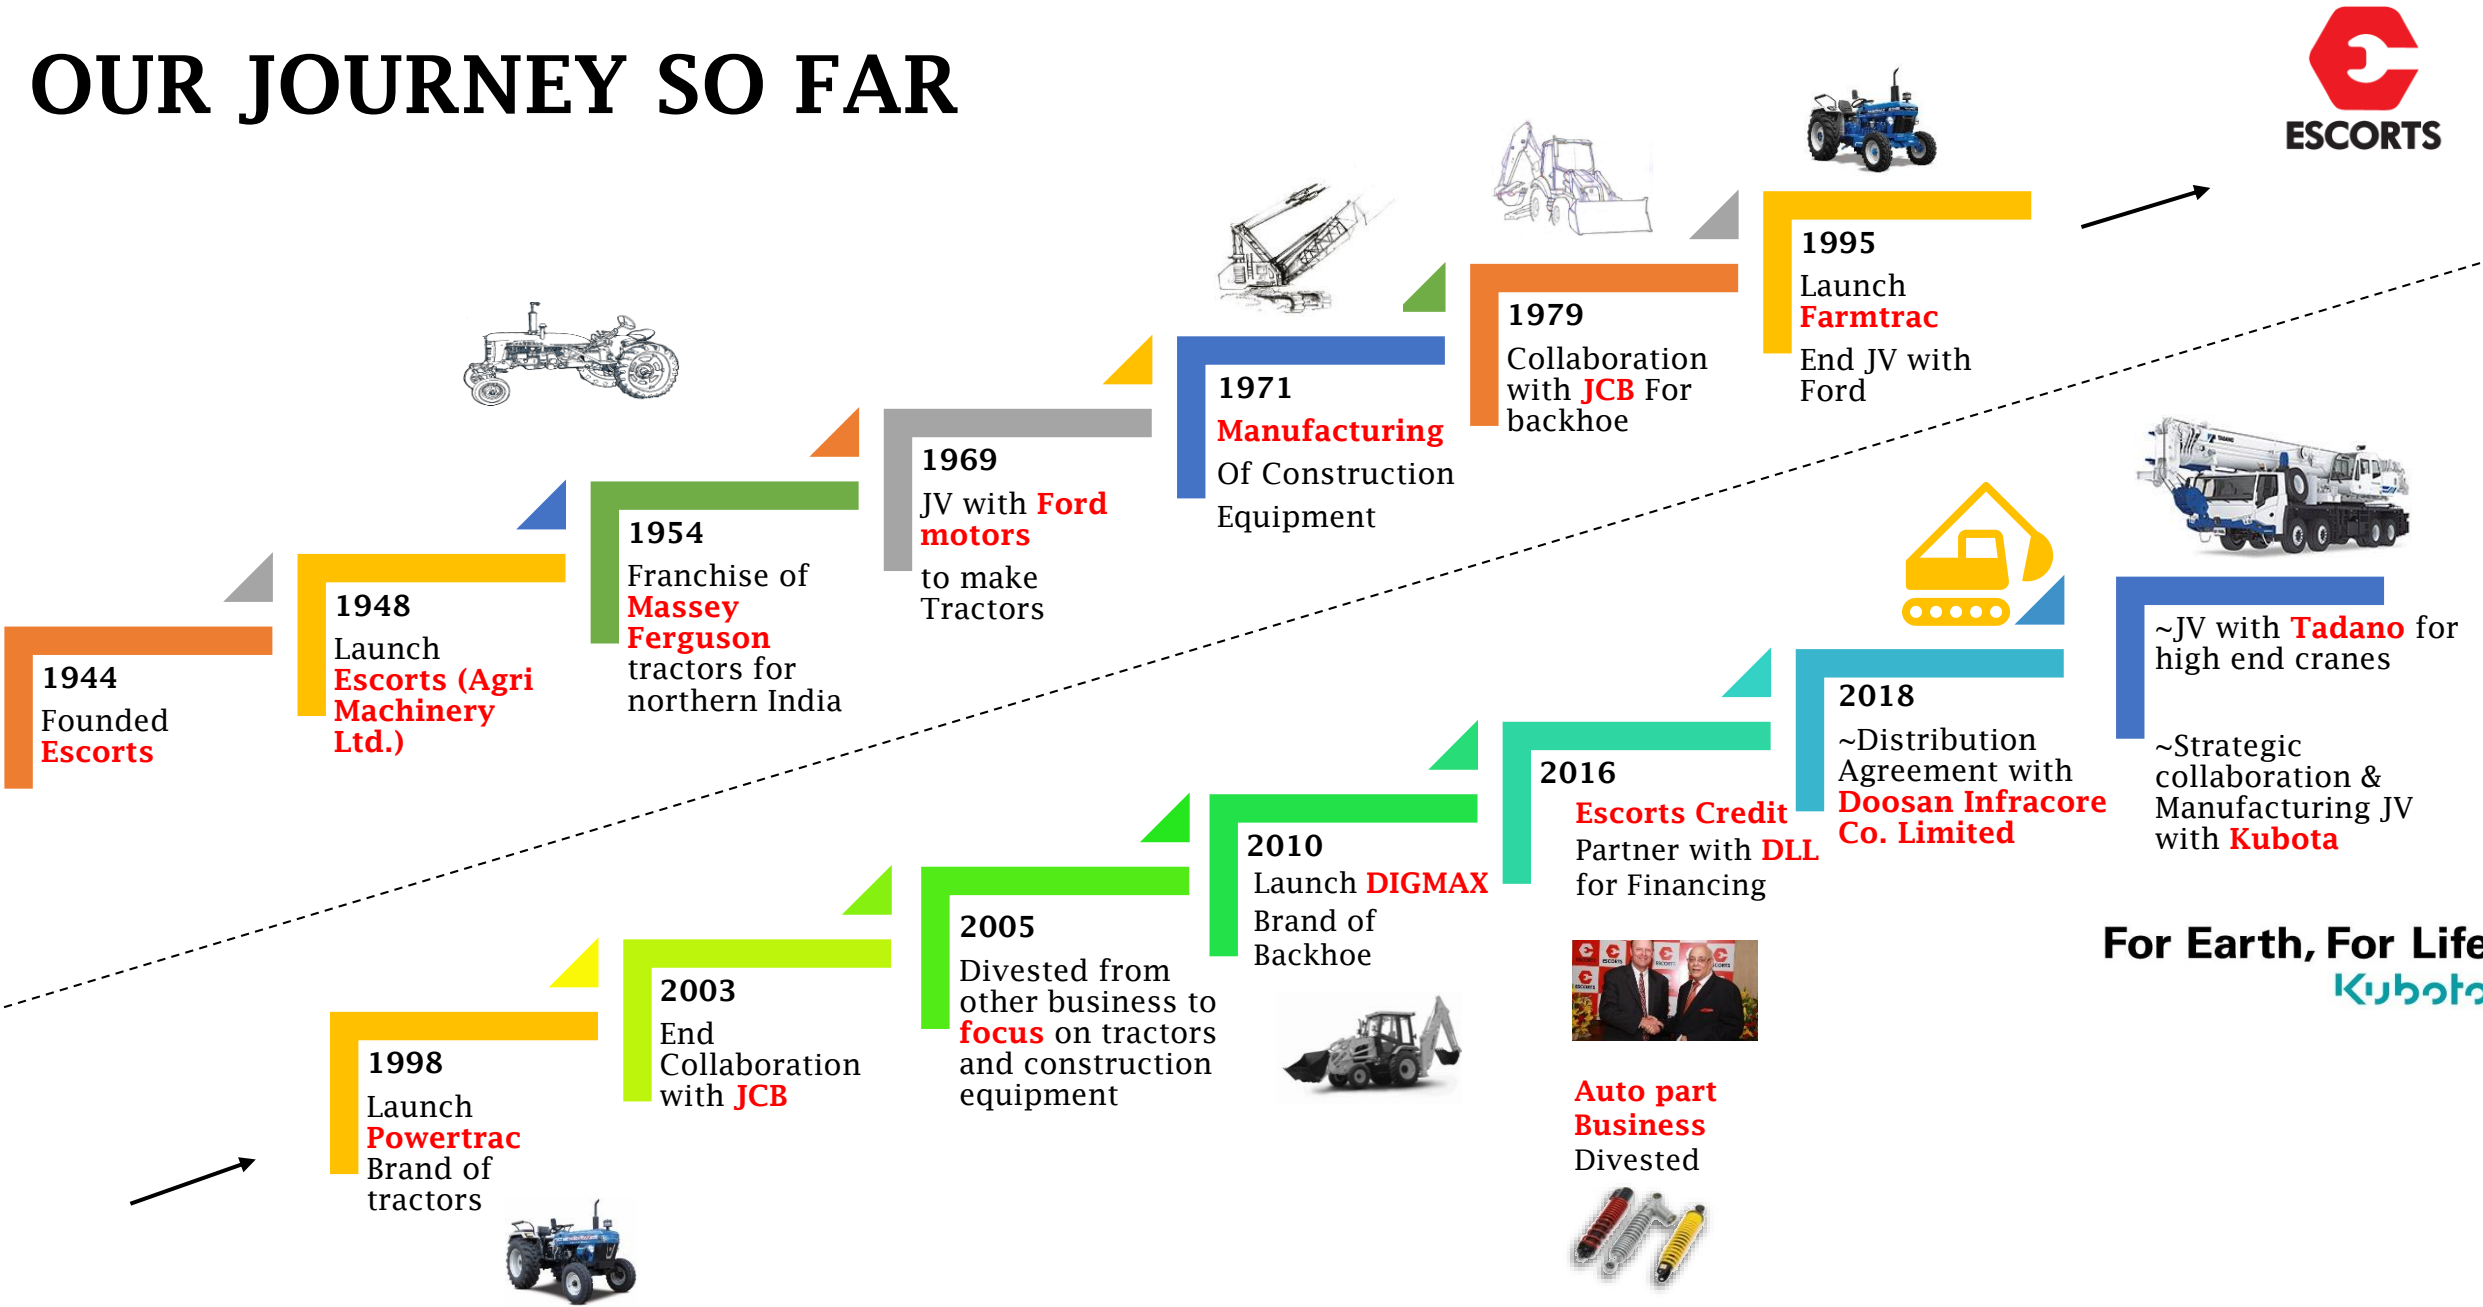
OUR JOURNEY SO FAR

ESCORTS

1944
Founded
Escorts

1948
Launch
Escorts (Agri Machinery Ltd.)

1954
Franchise of
Massey Ferguson
tractors for northern India

1969
JV with Ford motors
to make Tractors

1971
Manufacturing
Of Construction Equipment

1979
Collaboration with JCB For backhoe

1995
Launch
Farmtrac
End JV with Ford

1998
Launch
Powertrac
Brand of tractors

2003
End Collaboration with JCB

2005
Divested from other business to focus on tractors and construction equipment

2010
Launch DIGMAX
Brand of Backhoe

2016
Escorts Credit
Partner with DLL for Financing

Auto part Business
Divested

2018
~Distribution Agreement with
Doosan Infracore Co. Limited

~JV with Tadano for high end cranes

~Strategic collaboration & Manufacturing JV with Kubota

For Earth, For Life
Kubota